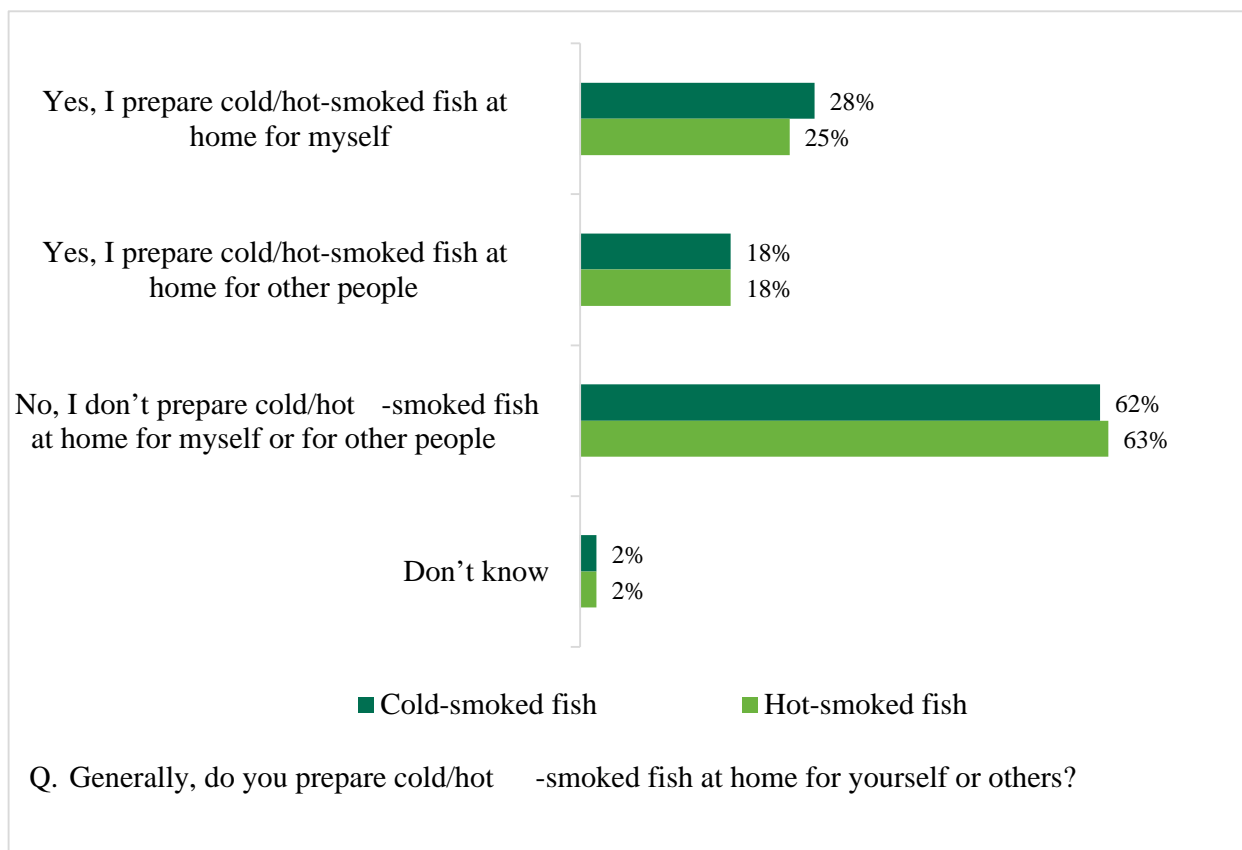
Yes, I prepare cold/hot-smoked fish at home for myself
28%
25%

Yes, I prepare cold/hot-smoked fish at home for other people
18%
18%

No, I don't prepare cold/hot -smoked fish at home for myself or for other people
62%
63%

Don't know
2%
2%

Cold-smoked fish
Hot-smoked fish

Q. Generally, do you prepare cold/hot -smoked fish at home for yourself or others?